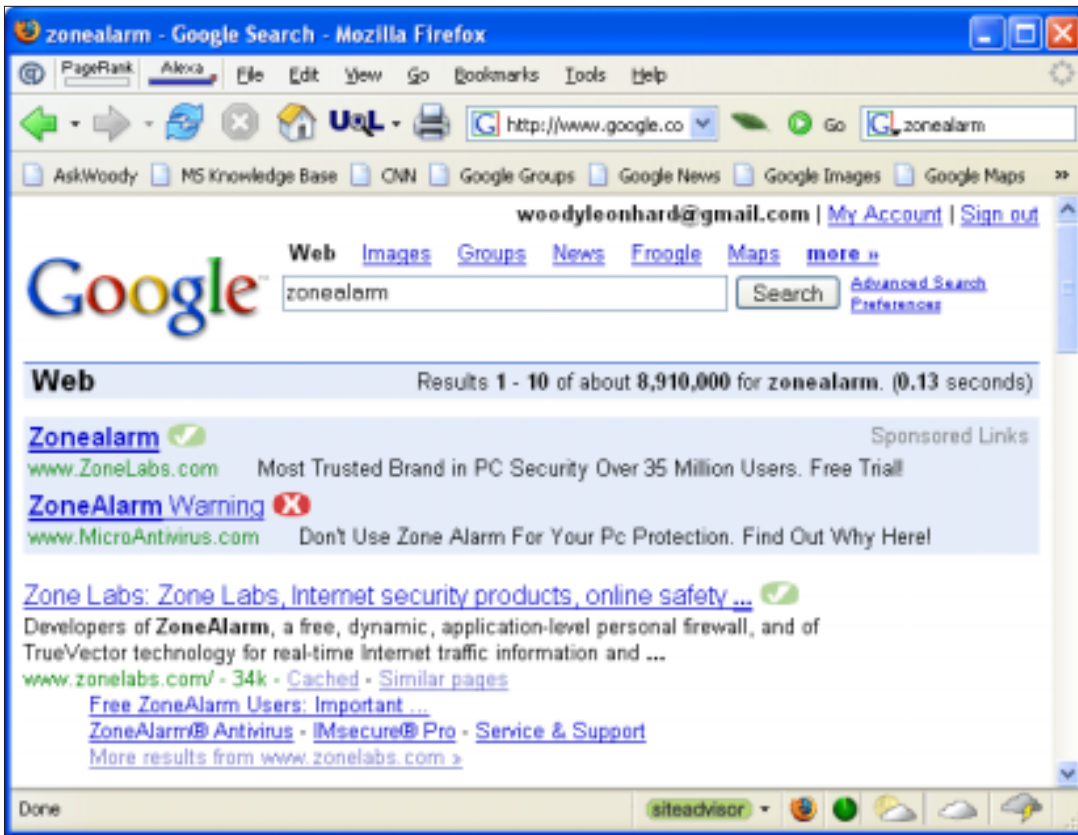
zonealarm - Google Search - Mozilla Firefox

PageRank Alexa File Edit View Go Bookmarks Tools Help

UsL http://www.google.co Go zonealarm

AskWoody MS Knowledge Base CNN Google Groups Google News Google Images Google Maps »

woodyleonhard@gmail.com | My Account | Sign out

Web Images Groups News Froogle Maps more »

Google

zonealarm Search Advanced Search Preferences

Web Results 1 - 10 of about 8,910,000 for zonealarm. (0.13 seconds)

Zonealarm
Sponsored Links
www.ZoneLabs.com Most Trusted Brand in PC Security Over 35 Million Users. Free Trial!

ZoneAlarm Warning
www.MicroAntivirus.com Don't Use Zone Alarm For Your Pc Protection. Find Out Why Here!

Zone Labs: Zone Labs, Internet security products, online safety ...
Developers of ZoneAlarm, a free, dynamic, application-level personal firewall, and of TrueVector technology for real-time Internet traffic information and ...
www.zonelabs.com/ - 34k - Cached - Similar pages
Free ZoneAlarm Users: Important ...
ZoneAlarm® Antivirus - IMsecure® Pro - Service & Support
More results from www.zonelabs.com »

Done siteadvisor